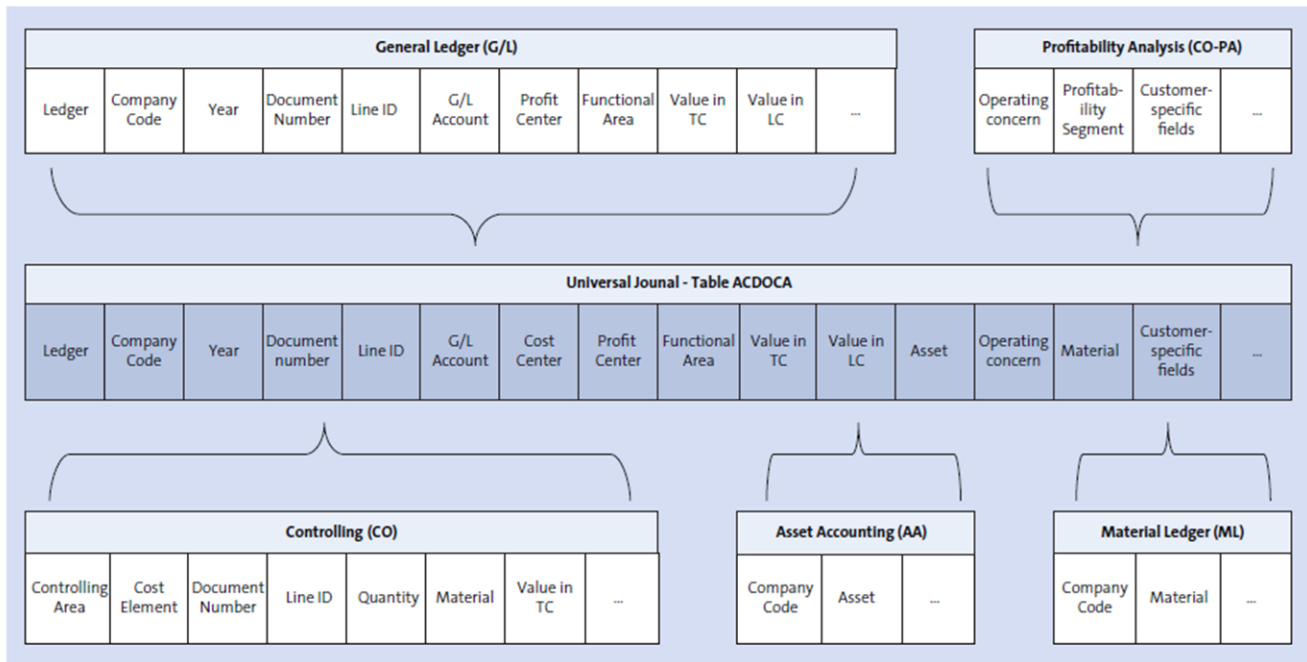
General Ledger (G/L)

| Ledger | Company Code | Year | Document Number | Line ID | G/L Account | Profit Center | Functional Area | Value in TC | Value in LC | ... |
|---|---|---|---|---|---|---|---|---|---|---|

Profitability Analysis (CO-PA)

| Operating concern | Profitability Segment | Customer-specific fields | ... |
|---|---|---|---|

Universal Jounal - Table ACDOCA

| Ledger | Company Code | Year | Document number | Line ID | G/L Account | Cost Center | Profit Center | Functional Area | Value in TC | Value in LC | Asset | Operating concern | Material | Customer-specific fields | ... |
|---|---|---|---|---|---|---|---|---|---|---|---|---|---|---|---|

Controlling (CO)

| Controlling Area | Cost Element | Document Number | Line ID | Quantity | Material | Value in TC | ... |
|---|---|---|---|---|---|---|---|

Asset Accounting (AA)

| Company Code | Asset | ... |
|---|---|---|

Material Ledger (ML)

| Company Code | Material | ... |
|---|---|---|